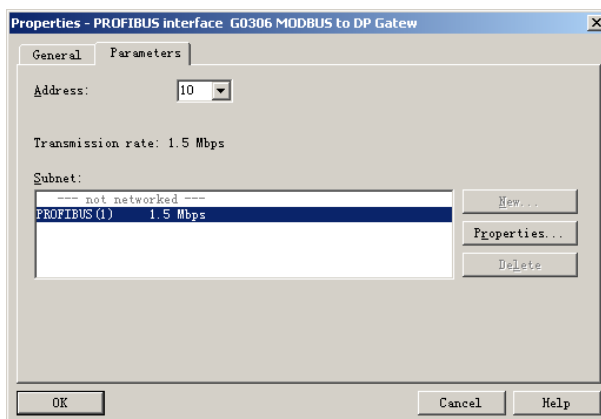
Properties - PROFIBUS interface G0306 MODBUS to DP Gatew

General | Parameters

Address: 10

Transmission rate: 1.5 Mbps

Subnet:

--- not networked ---
PROFIBUS(1) 1.5 Mbps

New...
Properties...
Delete

OK | Cancel | Help